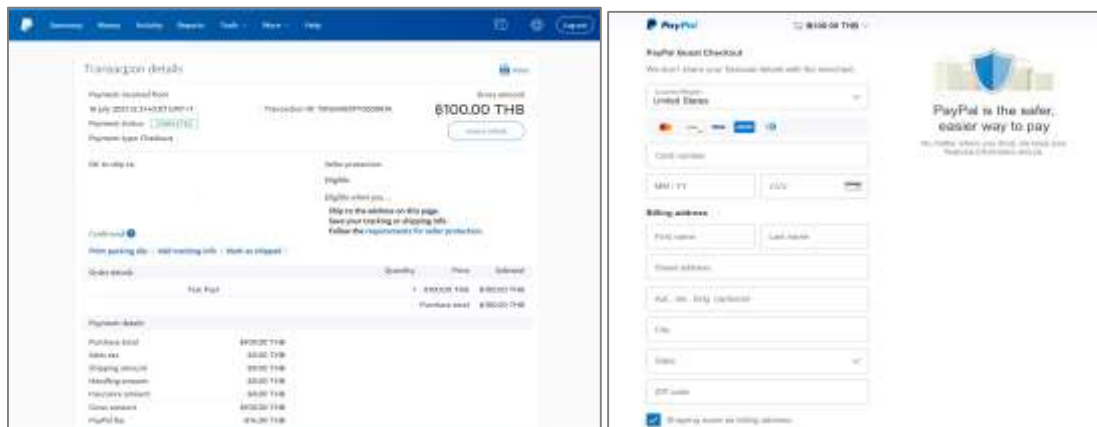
Summary Money Activity Reports Tools More Help Log out

Transaction details

Print

Payment received from

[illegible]

Payment status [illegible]

Payment type Checkout

Transaction ID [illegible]

Gross amount

6100.00 THB

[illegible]

OK to ship to

Seller protection

Eligible

Eligible when you...

Ship to the address on this page.

Save your tracking or shipping info.

Follow the requirements for seller protection.

Confirmed

Print packing slip · Add tracking info · Mark as shipped

Order details

Quantity Price Subtotal

Test Post 1 ฿100.00 THB ฿100.00 THB

Purchase total ฿100.00 THB

Payment details

Purchase total ฿100.00 THB

Sales tax $0.00 THB

Shipping amount $0.00 THB

Handling amount $0.00 THB

Insurance amount $0.00 THB

Gross amount ฿100.00 THB

PayPal fee -฿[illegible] THB

PayPal ฿100.00 THB

PayPal Guest Checkout

We don't share your financial details with the merchant.

Country/Region
United States

Card number

MM / YY

CVV

Billing address

First name

Last name

Street address

Apt., ste., bldg. (optional)

City

State

ZIP code

Shipping same as billing address

PayPal is the safer, easier way to pay

No matter where you shop, we keep your financial information secure.